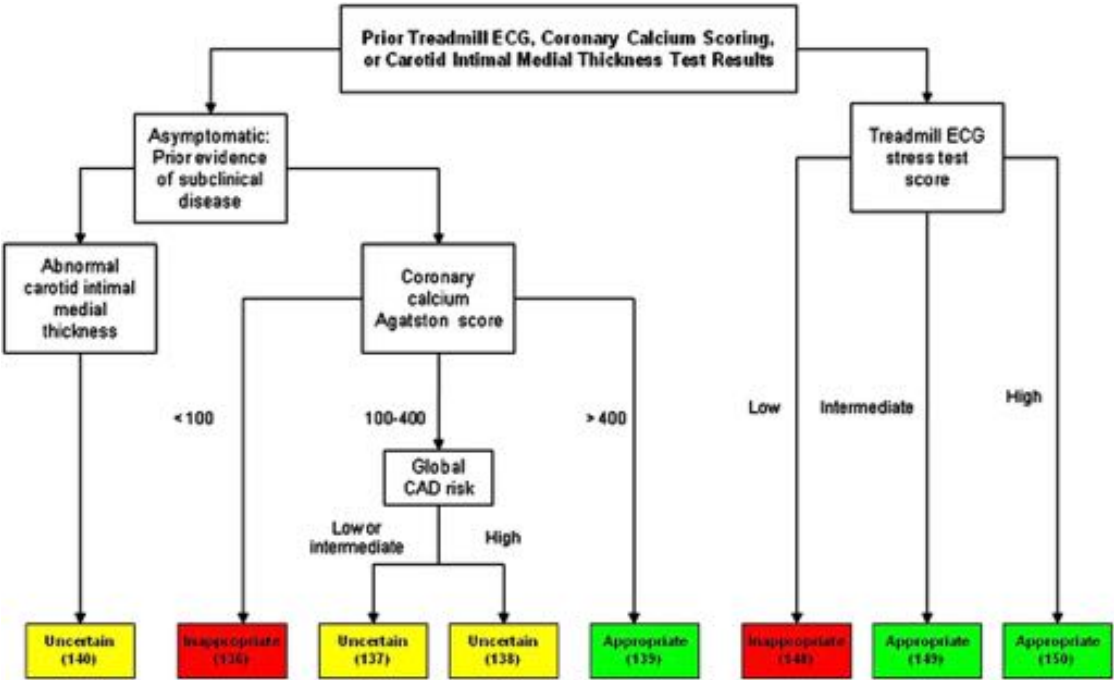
Prior Treadmill ECG, Coronary Calcium Scoring, or Carotid Intimal Medial Thickness Test Results

Asymptomatic: Prior evidence of subclinical disease

Treadmill ECG stress test score

Abnormal carotid intimal medial thickness

Coronary calcium Agatston score

< 100

100-400

> 400

Global CAD risk

Low or intermediate

High

Low

Intermediate

High

Uncertain (140)

Inappropriate (136)

Uncertain (137)

Uncertain (138)

Appropriate (139)

Inappropriate (148)

Appropriate (149)

Appropriate (150)